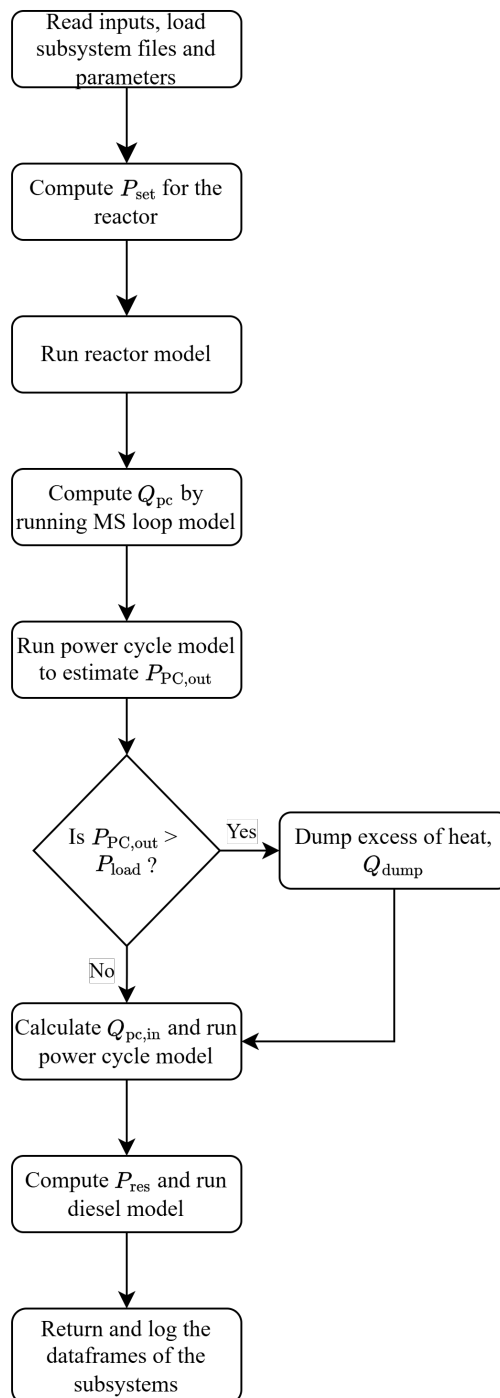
Read inputs, load subsystem files and parameters

Compute $P_{\text{set}}$ for the reactor

Run reactor model

Compute $Q_{\text{pc}}$ by running MS loop model

Run power cycle model to estimate $P_{\text{PC,out}}$

Is $P_{\text{PC,out}}$ > $P_{\text{load}}$ ?

Yes

Dump excess of heat, $Q_{\text{dump}}$

No

Calculate $Q_{\text{pc,in}}$ and run power cycle model

Compute $P_{\text{res}}$ and run diesel model

Return and log the dataframes of the subsystems